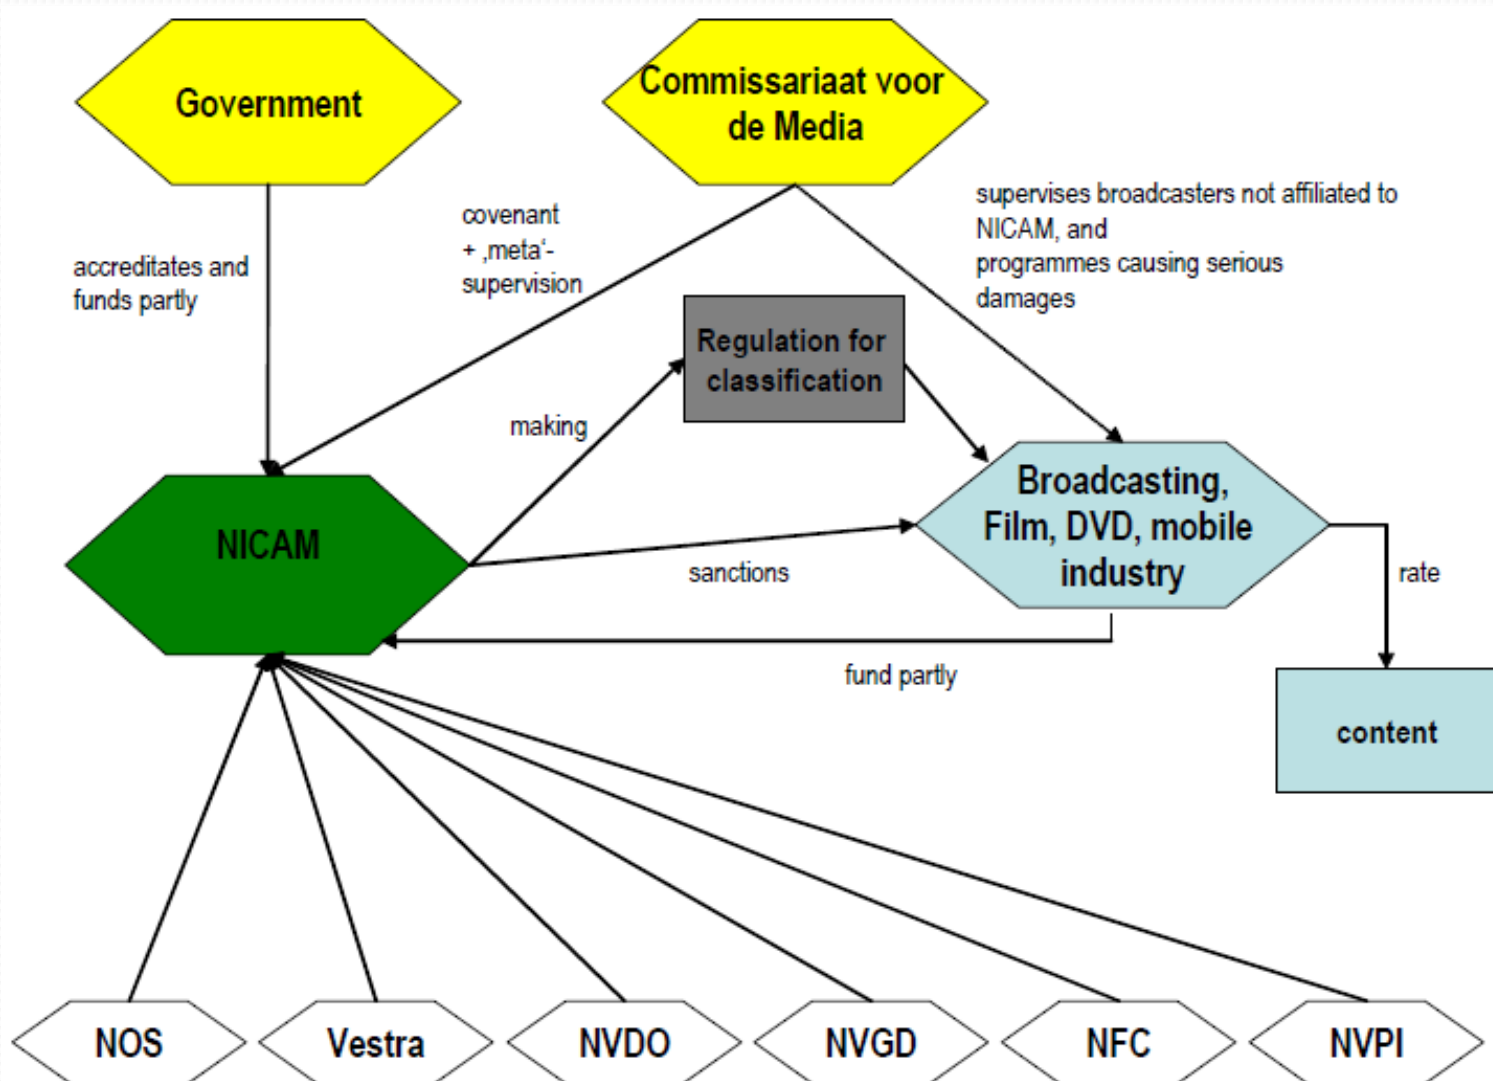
Government

Commissariaat voor de Media

accreditates and funds partly

covenant + ‚meta‘-supervision

supervises broadcasters not affiliated to NICAM, and programmes causing serious damages

Regulation for classification

making

NICAM

Broadcasting, Film, DVD, mobile industry

sanctions

rate

fund partly

content

NOS

Vestra

NVDO

NVGD

NFC

NVPI